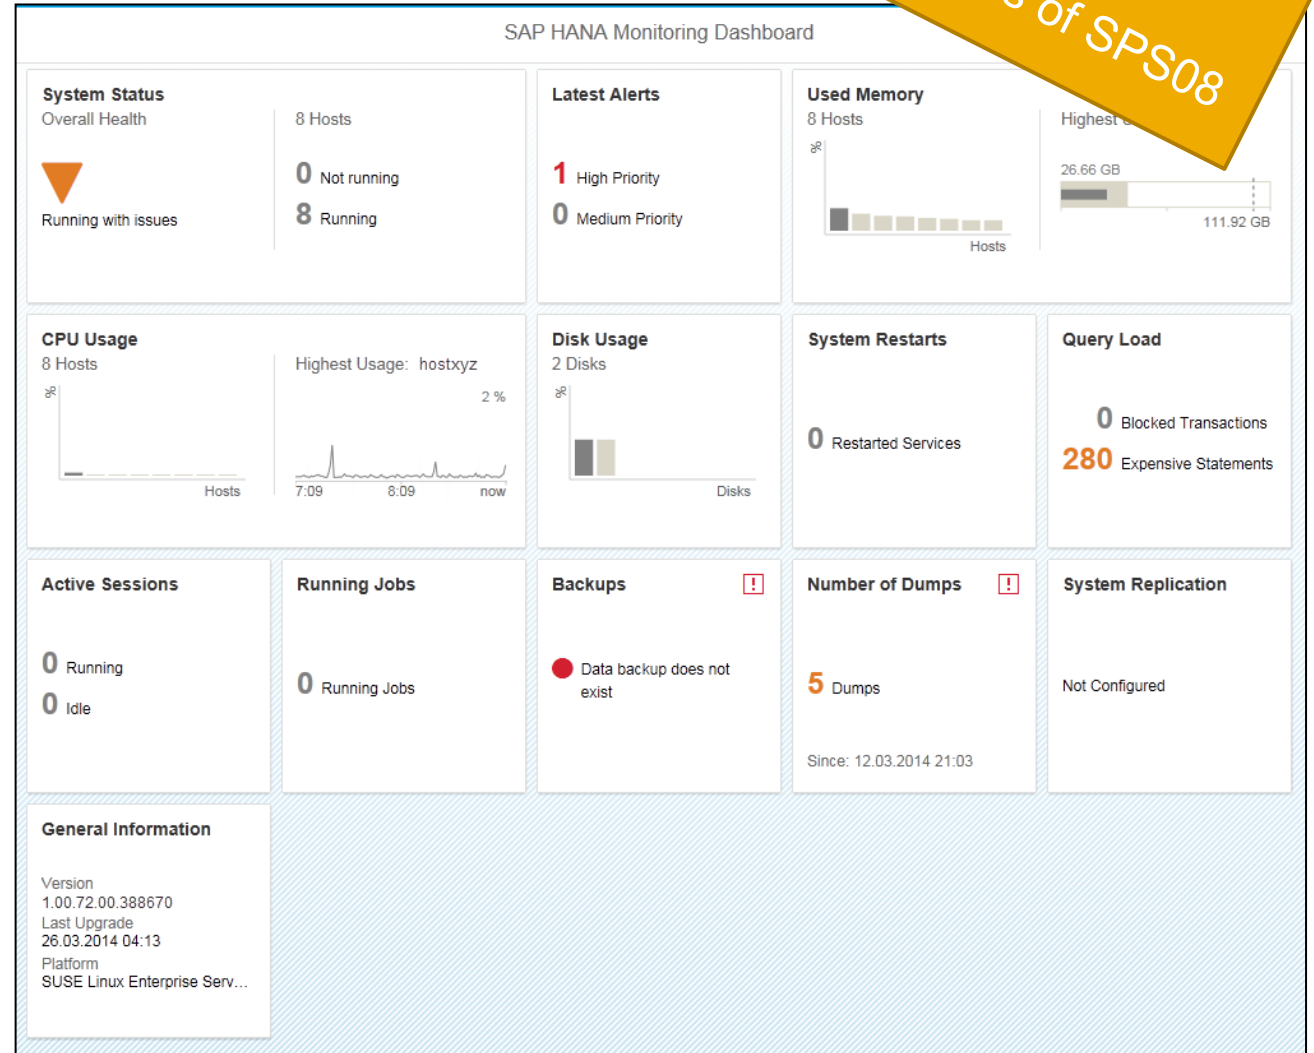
SAP HANA Monitoring Dashboard

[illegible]s of SPS08

System Status
Overall Health
Running with issues
8 Hosts
0 Not running
8 Running

Latest Alerts
1 High Priority
0 Medium Priority

Used Memory
8 Hosts
%
Hosts
Highest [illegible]
26.66 GB
111.92 GB

CPU Usage
8 Hosts
%
Hosts
Highest Usage: hostxyz
2 %
7:09
8:09
now

Disk Usage
2 Disks
%
Disks

System Restarts
0 Restarted Services

Query Load
0 Blocked Transactions
280 Expensive Statements

Active Sessions
0 Running
0 Idle

Running Jobs
0 Running Jobs

Backups
!
Data backup does not exist

Number of Dumps
!
5 Dumps
Since: 12.03.2014 21:03

System Replication
Not Configured

General Information
Version
1.00.72.00.388670
Last Upgrade
26.03.2014 04:13
Platform
SUSE Linux Enterprise Serv...